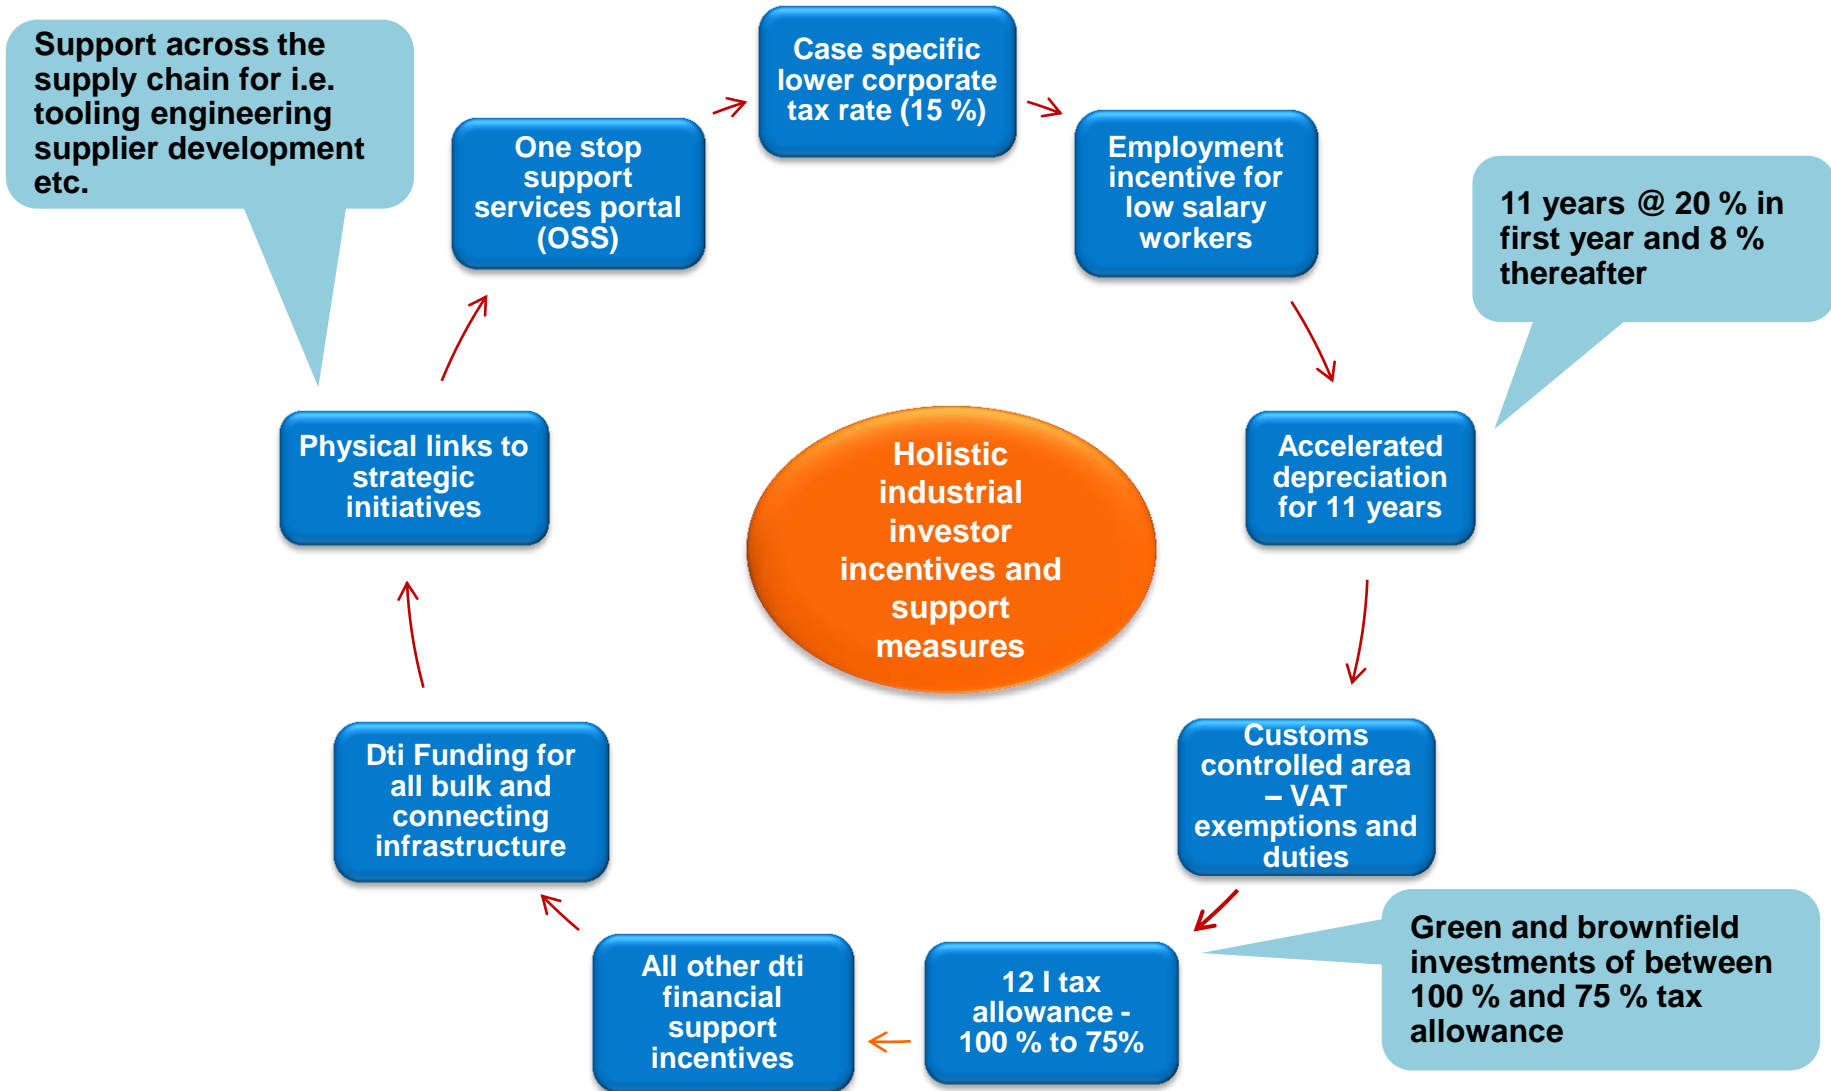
Support across the supply chain for i.e. tooling engineering supplier development etc.

One stop support services portal (OSS)

Case specific lower corporate tax rate (15 %)

Employment incentive for low salary workers

11 years @ 20 % in first year and 8 % thereafter

Accelerated depreciation for 11 years

Holistic industrial investor incentives and support measures

Physical links to strategic initiatives

Customs controlled area – VAT exemptions and duties

Dti Funding for all bulk and connecting infrastructure

Green and brownfield investments of between 100 % and 75 % tax allowance

All other dti financial support incentives

12 I tax allowance - 100 % to 75%